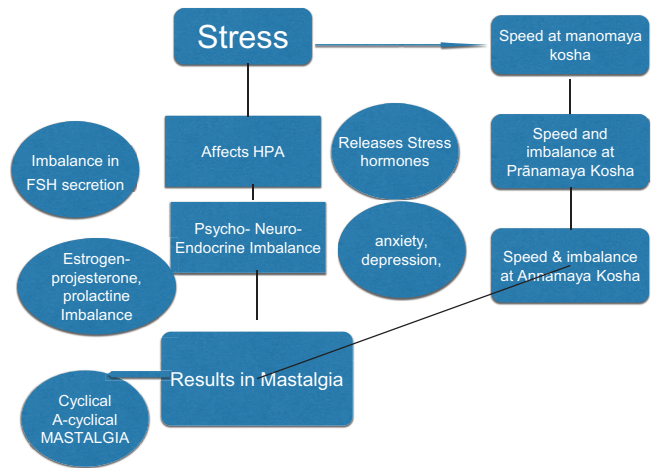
Stress

Speed at manomaya kosha

Affects HPA

Releases Stress hormones

Speed and imbalance at Prānamaya Kosha

Imbalance in FSH secretion

Psycho- Neuro- Endocrine Imbalance

anxiety, depression,

Speed & imbalance at Annamaya Kosha

Estrogen- projesterone, prolactine Imbalance

Results in Mastalgia

Cyclical A-cyclical MASTALGIA